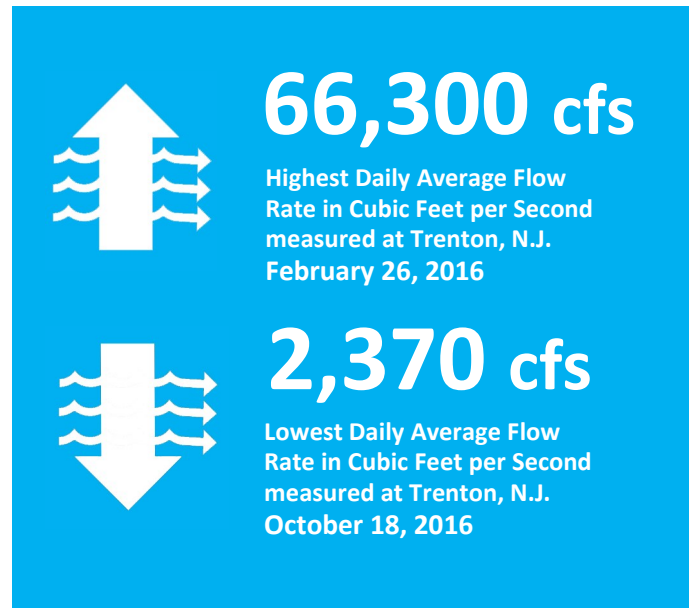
66,300 cfs

Highest Daily Average Flow Rate in Cubic Feet per Second measured at Trenton, N.J. February 26, 2016

2,370 cfs

Lowest Daily Average Flow Rate in Cubic Feet per Second measured at Trenton, N.J. October 18, 2016